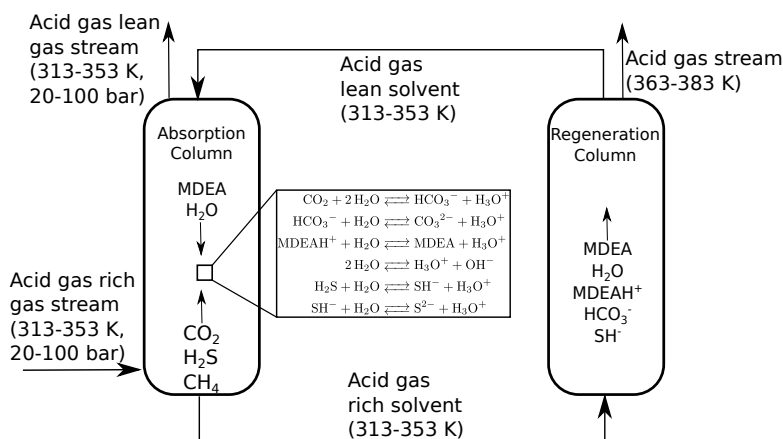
Acid gas lean gas stream (313-353 K, 20-100 bar)

Acid gas lean solvent (313-353 K)

Acid gas stream (363-383 K)

Absorption Column

MDEA
$H_2O$

Regeneration Column

$CO_2 + 2\,H_2O \rightleftharpoons HCO_3^- + H_3O^+$
$HCO_3^- + H_2O \rightleftharpoons CO_3^{2-} + H_3O^+$
$MDEAH^+ + H_2O \rightleftharpoons MDEA + H_3O^+$
$2\,H_2O \rightleftharpoons H_3O^+ + OH^-$
$H_2S + H_2O \rightleftharpoons SH^- + H_3O^+$
$SH^- + H_2O \rightleftharpoons S^{2-} + H_3O^+$

Acid gas rich gas stream (313-353 K, 20-100 bar)

$CO_2$
$H_2S$
$CH_4$

MDEA
$H_2O$
$MDEAH^+$
$HCO_3^-$
$SH^-$

Acid gas rich solvent (313-353 K)